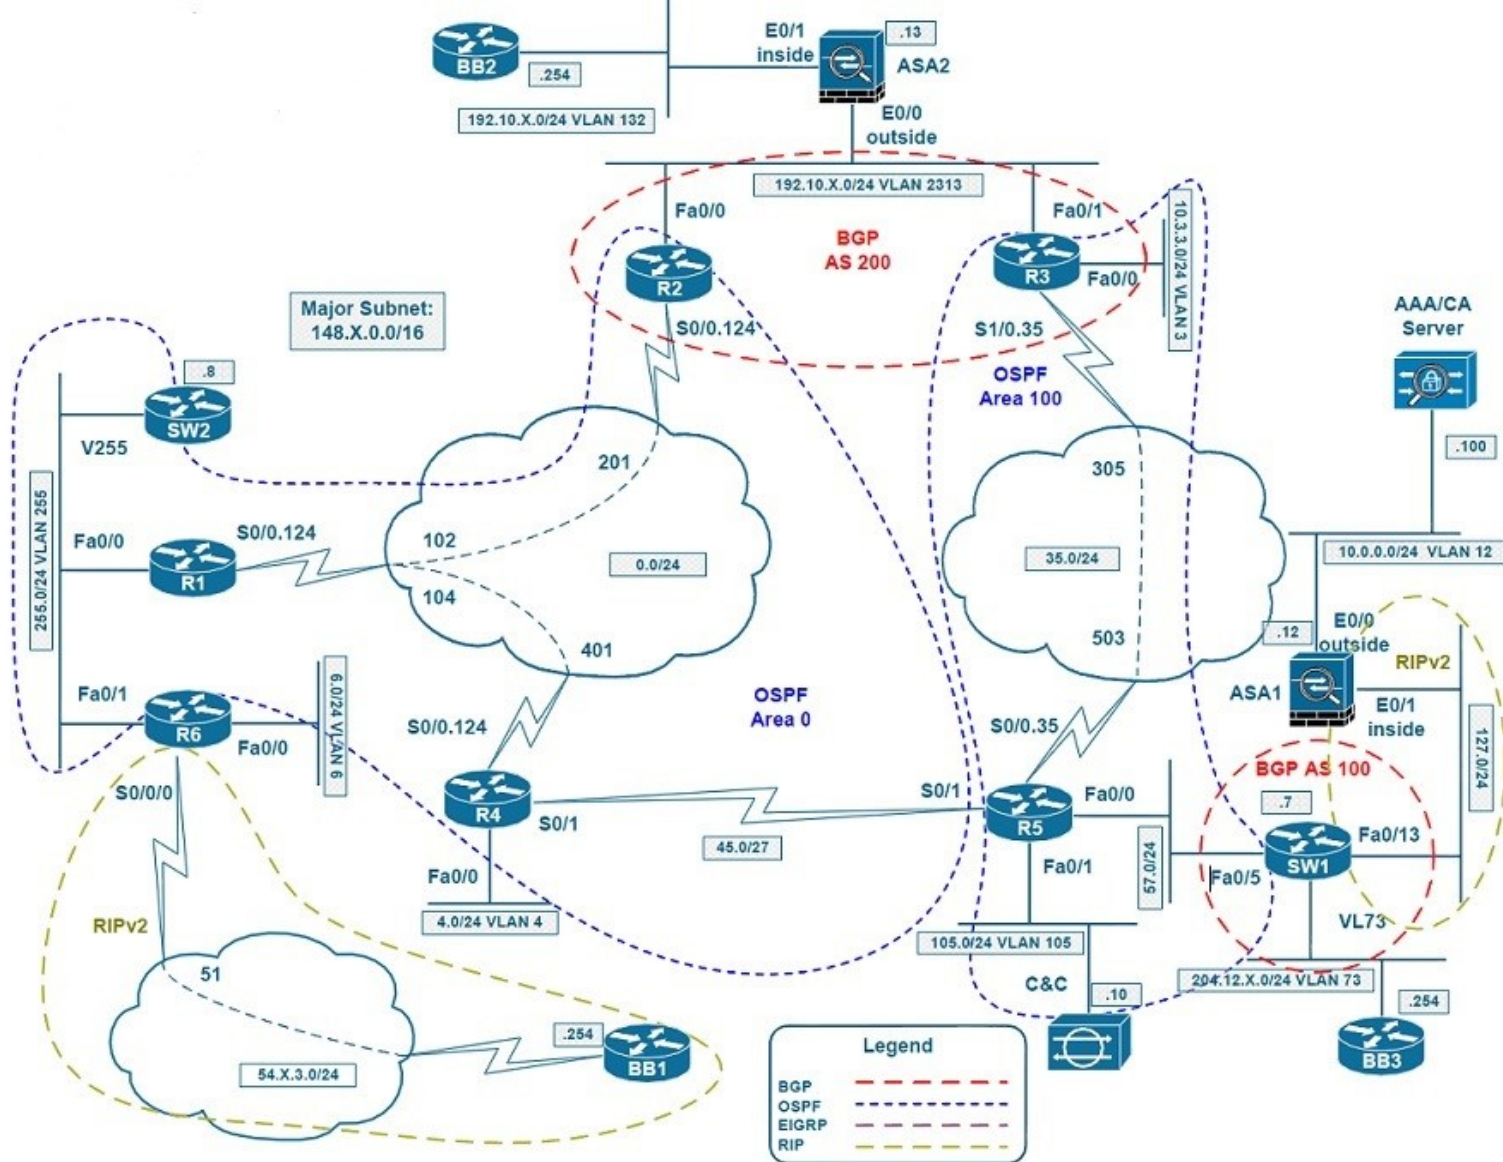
BB2
.254
192.10.X.0/24 VLAN 132
E0/1
inside
.13
ASA2
E0/0
outside
192.10.X.0/24 VLAN 2313
Fa0/0
Fa0/1
BGP
AS 200
10.3.3.0/24 VLAN 3
R2
R3
Fa0/0
S0/0.124
S1/0.35
Major Subnet:
148.X.0.0/16
OSPF
Area 100
AAA/CA
Server
.8
SW2
V255
201
305
.100
255.0/24 VLAN 255
Fa0/0
R1
S0/0.124
102
104
0.0/24
35.0/24
10.0.0.0/24 VLAN 12
.12
E0/0
outside
RIPv2
401
503
Fa0/1
R6
6.0/24 VLAN 6
Fa0/0
S0/0.124
OSPF
Area 0
S0/0.35
ASA1
E0/1
inside
127.0/24
BGP AS 100
S0/0/0
R4
S0/1
S0/1
R5
Fa0/0
.7
SW1
Fa0/13
45.0/27
Fa0/1
57.0/24
Fa0/5
Fa0/0
4.0/24 VLAN 4
VL73
RIPv2
105.0/24 VLAN 105
204.12.X.0/24 VLAN 73
51
C&C
.10
.254
.254
BB1
BB3
54.X.3.0/24
Legend
BGP
OSPF
EIGRP
RIP